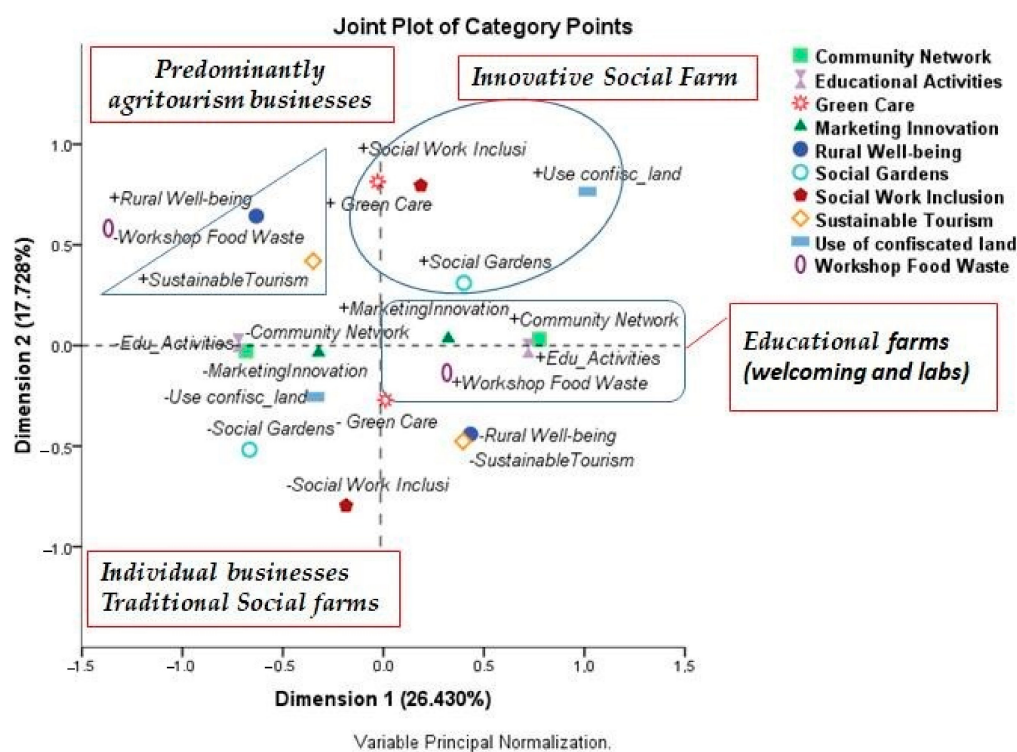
Joint Plot of Category Points

Predominantly agritourism businesses

Innovative Social Farm

Community Network
Educational Activities
Green Care
Marketing Innovation
Rural Well-being
Social Gardens
Social Work Inclusion
Sustainable Tourism
Use of confiscated land
Workshop Food Waste

+Social Work Inclusi
+Use confisc_land
+Rural Well-being
+ Green Care
-Workshop Food Waste
+SustainableTourism
+Social Gardens
+MarketingInnovation
+Community Network
-Edu_Activities
-Community Network
+Edu_Activities
-MarketingInnovation
+Workshop Food Waste
-Use confisc_land
-Green Care
-Social Gardens
-Rural Well-being
-SustainableTourism
-Social Work Inclusi

Educational farms (welcoming and labs)

Individual businesses Traditional Social farms

Dimension 2 (17.728%)
1.0
0.5
0.0
-0.5
-1.0
-1.5
-1.0
-0.5
0.0
0.5
1.0
1.5
Dimension 1 (26.430%)

Variable Principal Normalization.